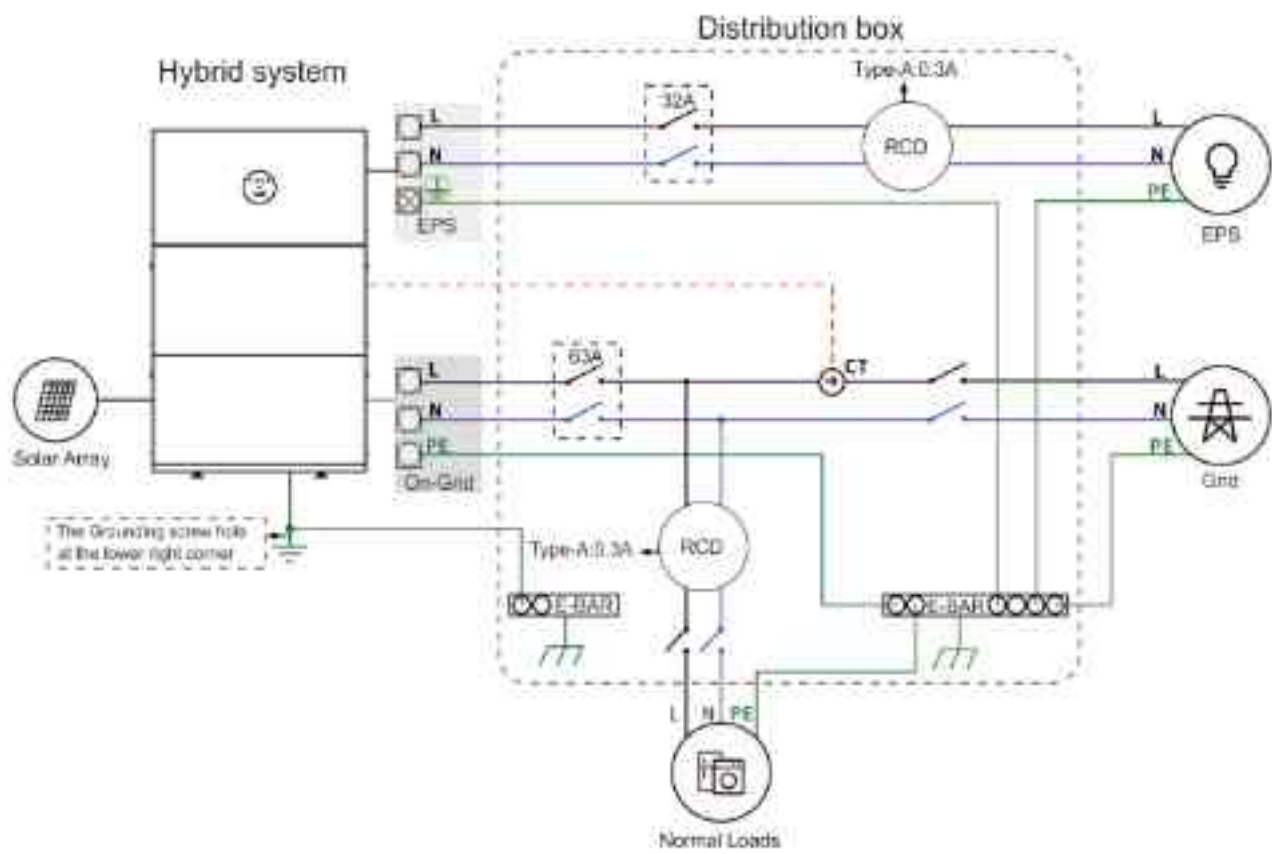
Distribution box

Hybrid system

Type-A:0.3A

32A

L

N

RCD

L

N

PE

EPS

EPS

Solar Array

63A

L

N

PE

On-Grid

CT

L

N

PE

Grid

The Grounding screw hole at the lower right corner

Type-A:0.3A

RCD

E-BAR

E-BAR

L

N

PE

Normal Loads